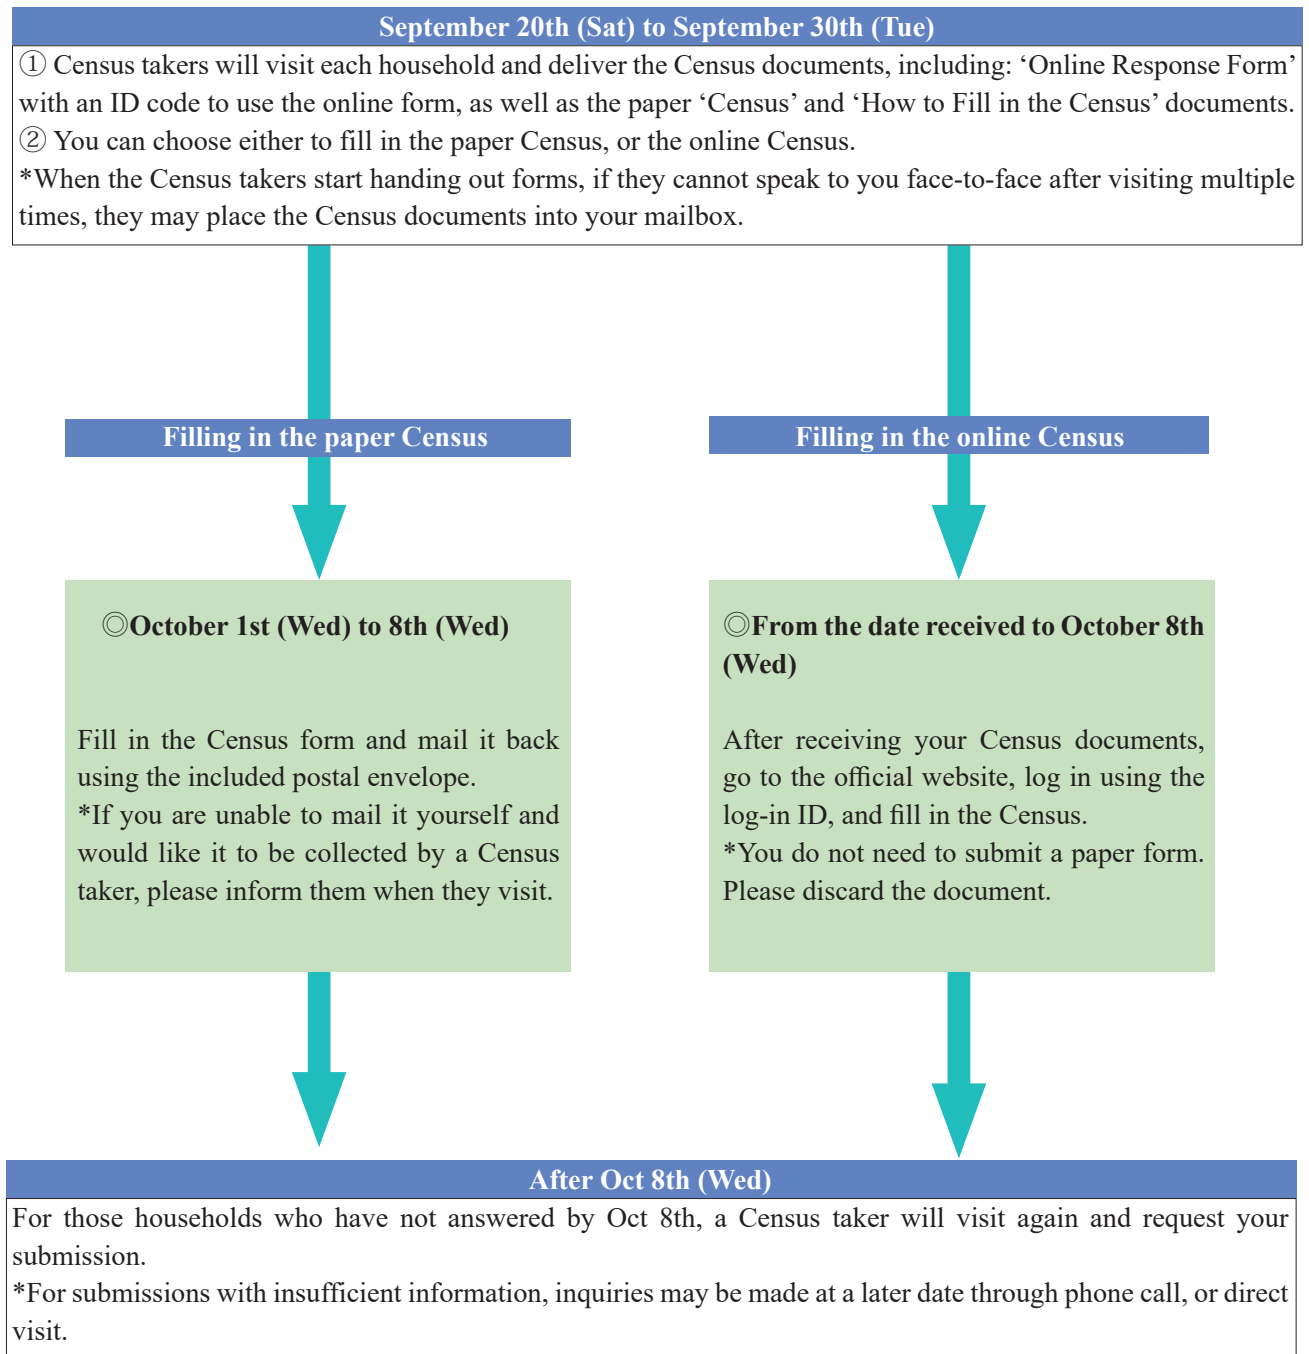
September 20th (Sat) to September 30th (Tue)

① Census takers will visit each household and deliver the Census documents, including: ‘Online Response Form’ with an ID code to use the online form, as well as the paper ‘Census’ and ‘How to Fill in the Census’ documents.
② You can choose either to fill in the paper Census, or the online Census.
*When the Census takers start handing out forms, if they cannot speak to you face-to-face after visiting multiple times, they may place the Census documents into your mailbox.

Filling in the paper Census

◎October 1st (Wed) to 8th (Wed)

Fill in the Census form and mail it back using the included postal envelope.
*If you are unable to mail it yourself and would like it to be collected by a Census taker, please inform them when they visit.

Filling in the online Census

◎From the date received to October 8th (Wed)

After receiving your Census documents, go to the official website, log in using the log-in ID, and fill in the Census.
*You do not need to submit a paper form. Please discard the document.

After Oct 8th (Wed)

For those households who have not answered by Oct 8th, a Census taker will visit again and request your submission.
*For submissions with insufficient information, inquiries may be made at a later date through phone call, or direct visit.